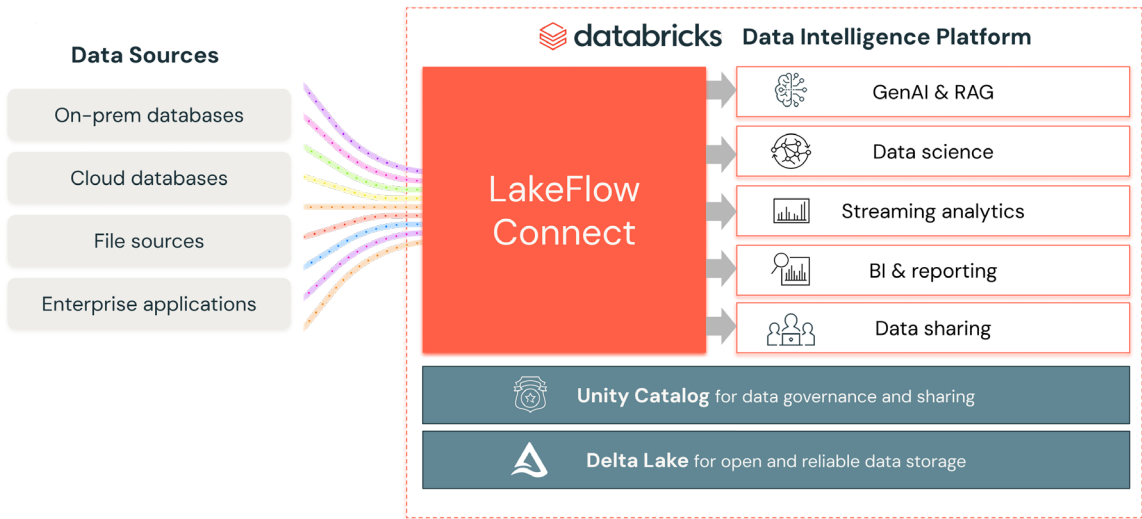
Data Sources

On-prem databases

Cloud databases

File sources

Enterprise applications

databricks Data Intelligence Platform

LakeFlow Connect

GenAI & RAG

Data science

Streaming analytics

BI & reporting

Data sharing

Unity Catalog for data governance and sharing

Delta Lake for open and reliable data storage